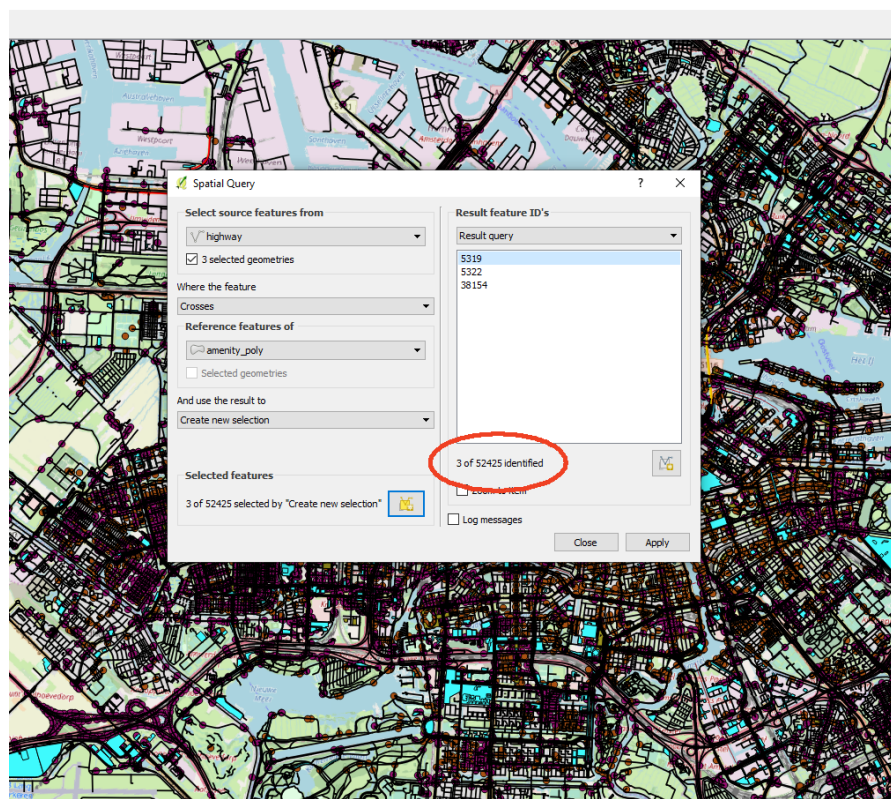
Spatial Query
?
Select source features from
highway
3 selected geometries
Where the feature
Crosses
Reference features of
amenity_poly
Selected geometries
And use the result to
Create new selection
Selected features
3 of 52425 selected by "Create new selection"
Result feature ID's
Result query
5319
5322
38154
3 of 52425 identified
Zoom to item
Log messages
Close
Apply
Westpoort
Amsterdam